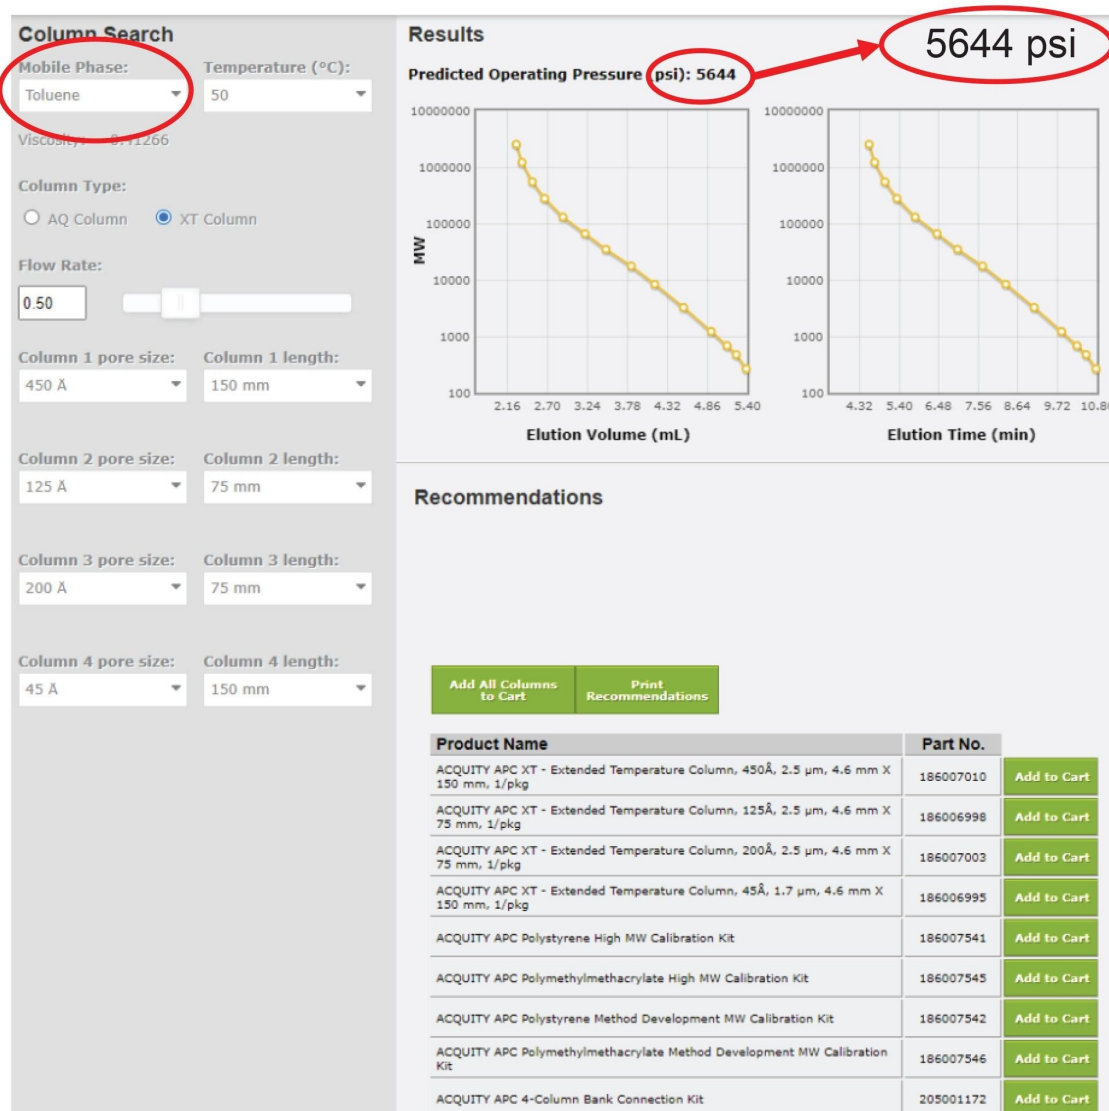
Column Search

Mobile Phase:
Toluene

Temperature (°C):
50

Viscosity: 0.41266

Column Type:
AQ Column XT Column

Flow Rate:
0.50

Column 1 pore size:
450 Å

Column 1 length:
150 mm

Column 2 pore size:
125 Å

Column 2 length:
75 mm

Column 3 pore size:
200 Å

Column 3 length:
75 mm

Column 4 pore size:
45 Å

Column 4 length:
150 mm

Results

Predicted Operating Pressure (psi): 5644

5644 psi

MW

10000000
1000000
100000
10000
1000
100

2.16 2.70 3.24 3.78 4.32 4.86 5.40

Elution Volume (mL)

10000000
1000000
100000
10000
1000
100

4.32 5.40 6.48 7.56 8.64 9.72 10.8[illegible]

Elution Time (min)

Recommendations

Add All Columns to Cart

Print Recommendations

| Product Name | Part No. | |
|---|---|---|
| ACQUITY APC XT - Extended Temperature Column, 450Å, 2.5 µm, 4.6 mm X 150 mm, 1/pkg | 186007010 | Add to Cart |
| ACQUITY APC XT - Extended Temperature Column, 125Å, 2.5 µm, 4.6 mm X 75 mm, 1/pkg | 186006998 | Add to Cart |
| ACQUITY APC XT - Extended Temperature Column, 200Å, 2.5 µm, 4.6 mm X 75 mm, 1/pkg | 186007003 | Add to Cart |
| ACQUITY APC XT - Extended Temperature Column, 45Å, 1.7 µm, 4.6 mm X 150 mm, 1/pkg | 186006995 | Add to Cart |
| ACQUITY APC Polystyrene High MW Calibration Kit | 186007541 | Add to Cart |
| ACQUITY APC Polymethylmethacrylate High MW Calibration Kit | 186007545 | Add to Cart |
| ACQUITY APC Polystyrene Method Development MW Calibration Kit | 186007542 | Add to Cart |
| ACQUITY APC Polymethylmethacrylate Method Development MW Calibration Kit | 186007546 | Add to Cart |
| ACQUITY APC 4-Column Bank Connection Kit | 205001172 | Add to Cart |